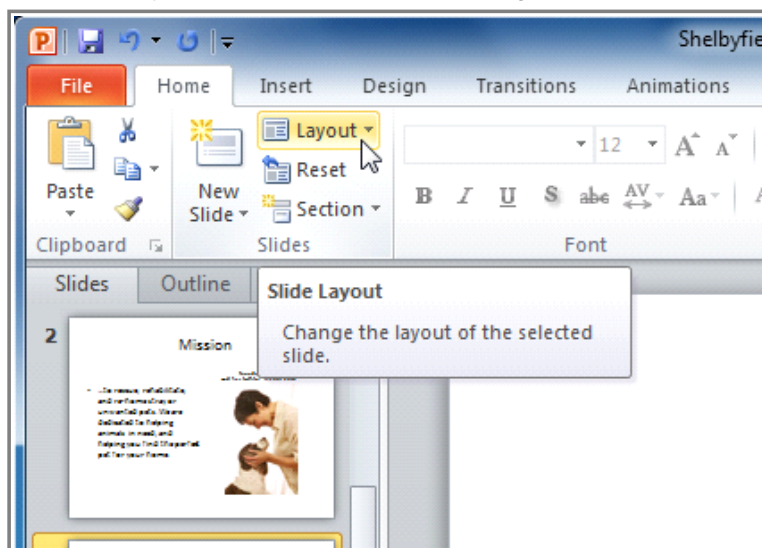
Shelbyfie

File Home Insert Design Transitions Animations

Paste

Clipboard

New Slide

Layout

Reset

Section

Slides

12

$A^{\hat{}}$ $A^{\check{}}$

B I U S abc AV Aa

Font

Slides Outline

Slide Layout

Change the layout of the selected slide.

2

Mission

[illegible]